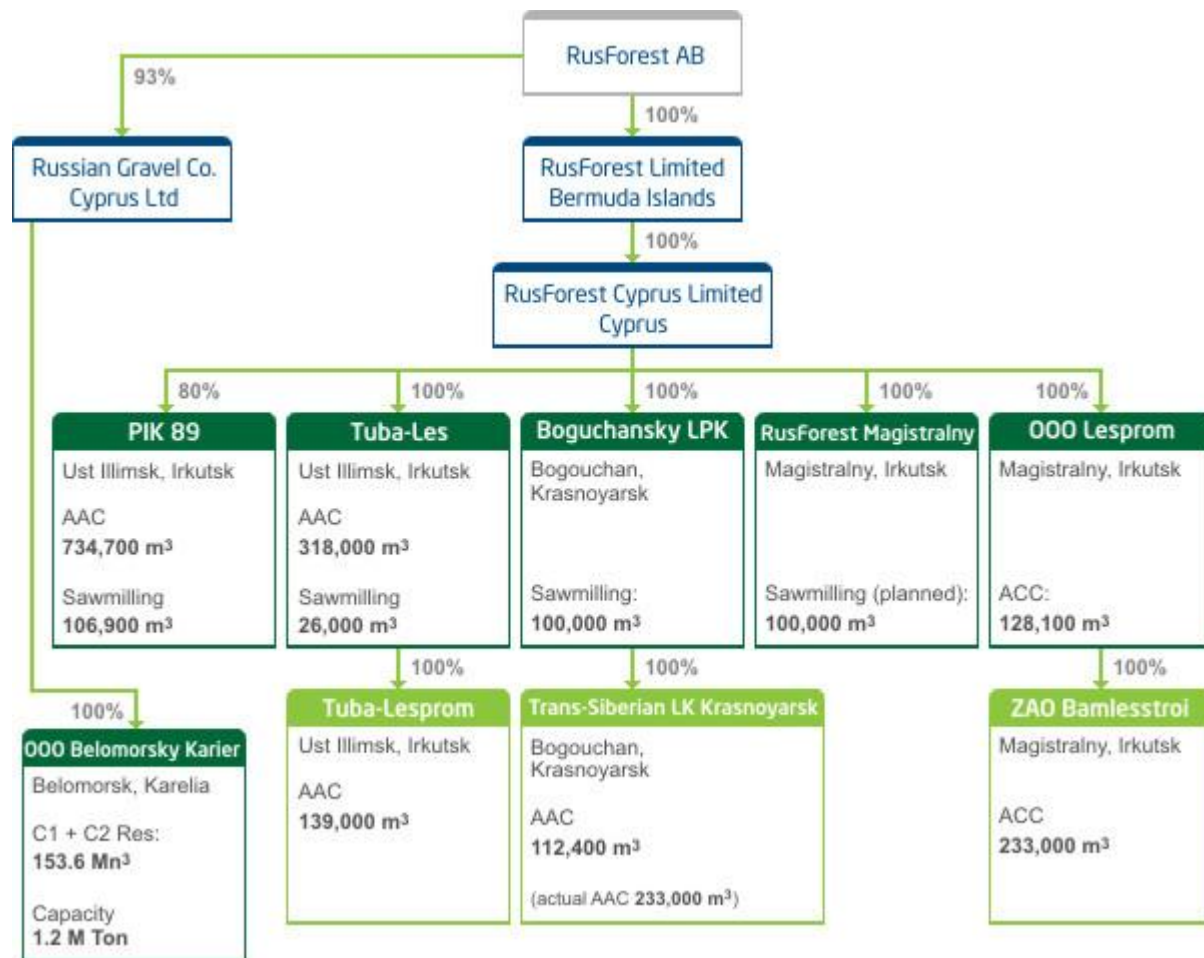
RusForest AB

93%

100%

Russian Gravel Co. Cyprus Ltd

RusForest Limited Bermuda Islands

100%

RusForest Cyprus Limited Cyprus

80%

100%

100%

100%

100%

PIK 89
Ust Illimsk, Irkutsk
AAC
**734,700 m$^3$**
Sawmilling
**106,900 m$^3$**

Tuba-Les
Ust Illimsk, Irkutsk
AAC
**318,000 m$^3$**
Sawmilling
**26,000 m$^3$**

Boguchansky LPK
Bogouchan, Krasnoyarsk
Sawmilling:
**100,000 m$^3$**

RusForest Magistralny
Magistralny, Irkutsk
Sawmilling (planned):
**100,000 m$^3$**

OOO Lesprom
Magistralny, Irkutsk
ACC:
**128,100 m$^3$**

100%

100%

100%

100%

OOO Belomorsky Karier
Belomorsk, Karelia
C1 + C2 Res:
**153.6 Mn$^3$**
Capacity
**1.2 M Ton**

Tuba-Lesprom
Ust Illimsk, Irkutsk
AAC
**139,000 m$^3$**

Trans-Siberian LK Krasnoyarsk
Bogouchan, Krasnoyarsk
AAC
**112,400 m$^3$**
(actual AAC **233,000 m$^3$**)

ZAO Bamlesstroi
Magistralny, Irkutsk
ACC
**233,000 m$^3$**